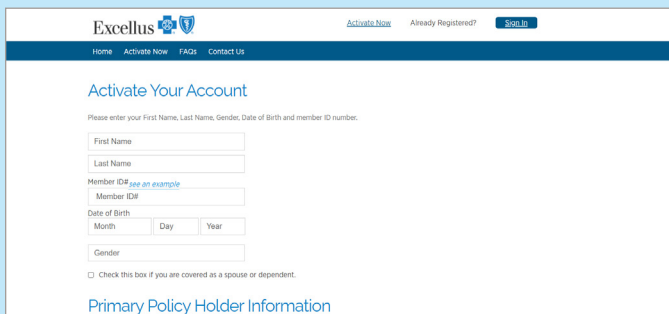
Excellus

Activate Now Already Registered? Sign In

Home Activate Now FAQs Contact Us

Activate Your Account

Please enter your First Name, Last Name, Gender, Date of Birth and member ID number.

First Name

Last Name

Member ID# see an example

Member ID#

Date of Birth

Month Day Year

Gender

Check this box if you are covered as a spouse or dependent.

Primary Policy Holder Information